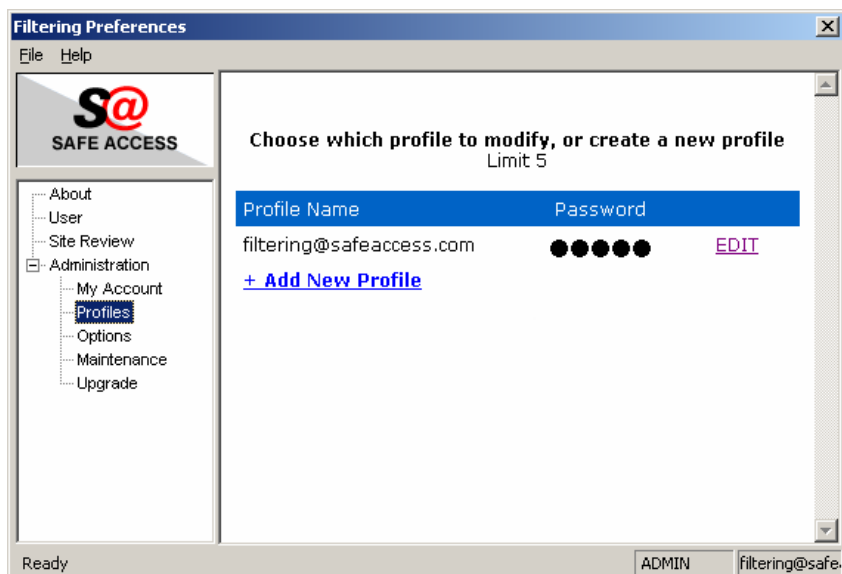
Filtering Preferences

File Help

S@
SAFE ACCESS

About
User
Site Review
Administration
My Account
Profiles
Options
Maintenance
Upgrade

Choose which profile to modify, or create a new profile
Limit 5

| Profile Name | Password | |
|---|---|---|
| filtering@safeaccess.com | ●●●●● | EDIT |

+ Add New Profile

Ready | ADMIN | filtering@safe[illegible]